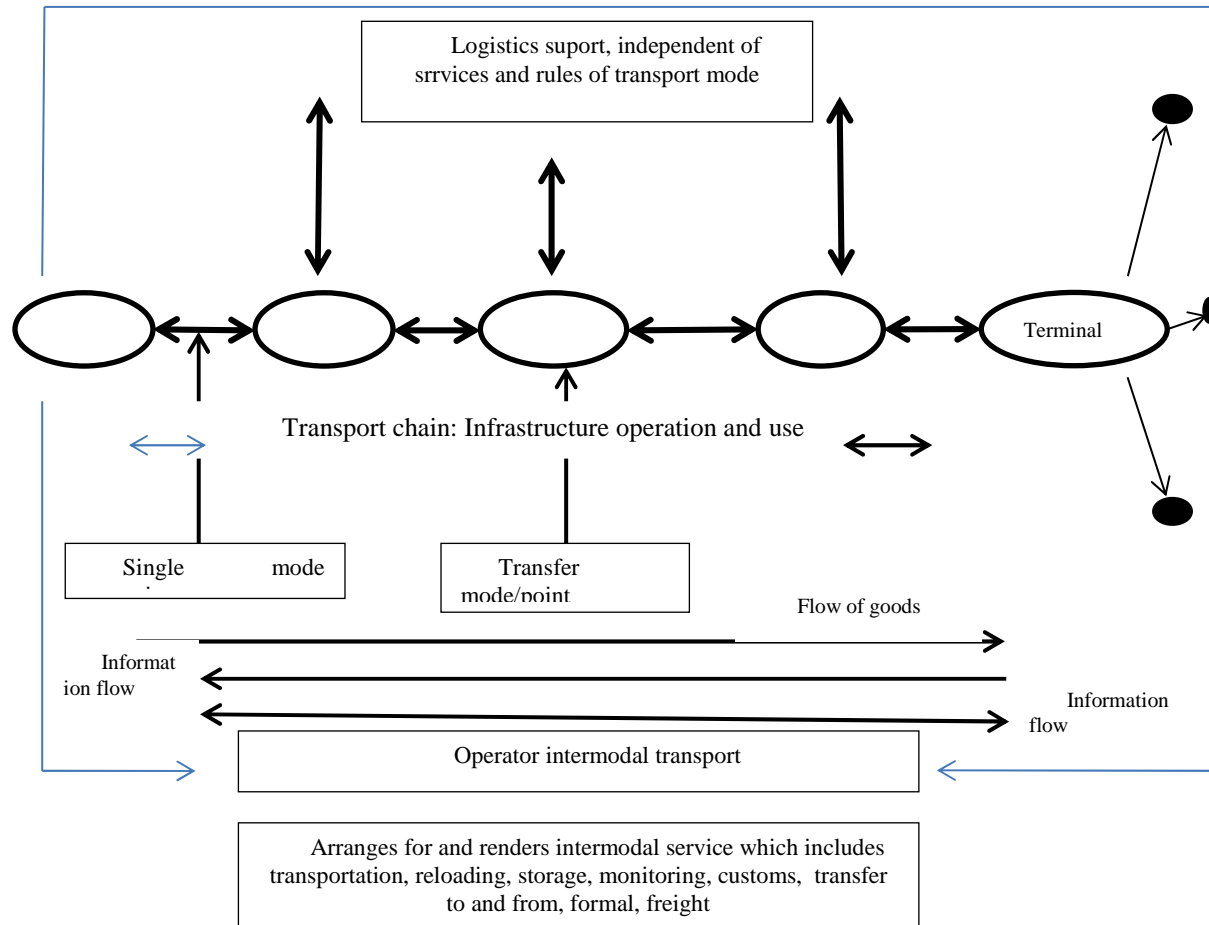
Logistics suport, independent of srrvices and rules of transport mode

Terminal

Transport chain: Infrastructure operation and use

Single mode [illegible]

Transfer mode/point

Flow of goods

Informat ion flow

Information flow

Operator intermodal transport

Arranges for and renders intermodal service which includes transportation, reloading, storage, monitoring, customs, transfer to and from, formal, freight